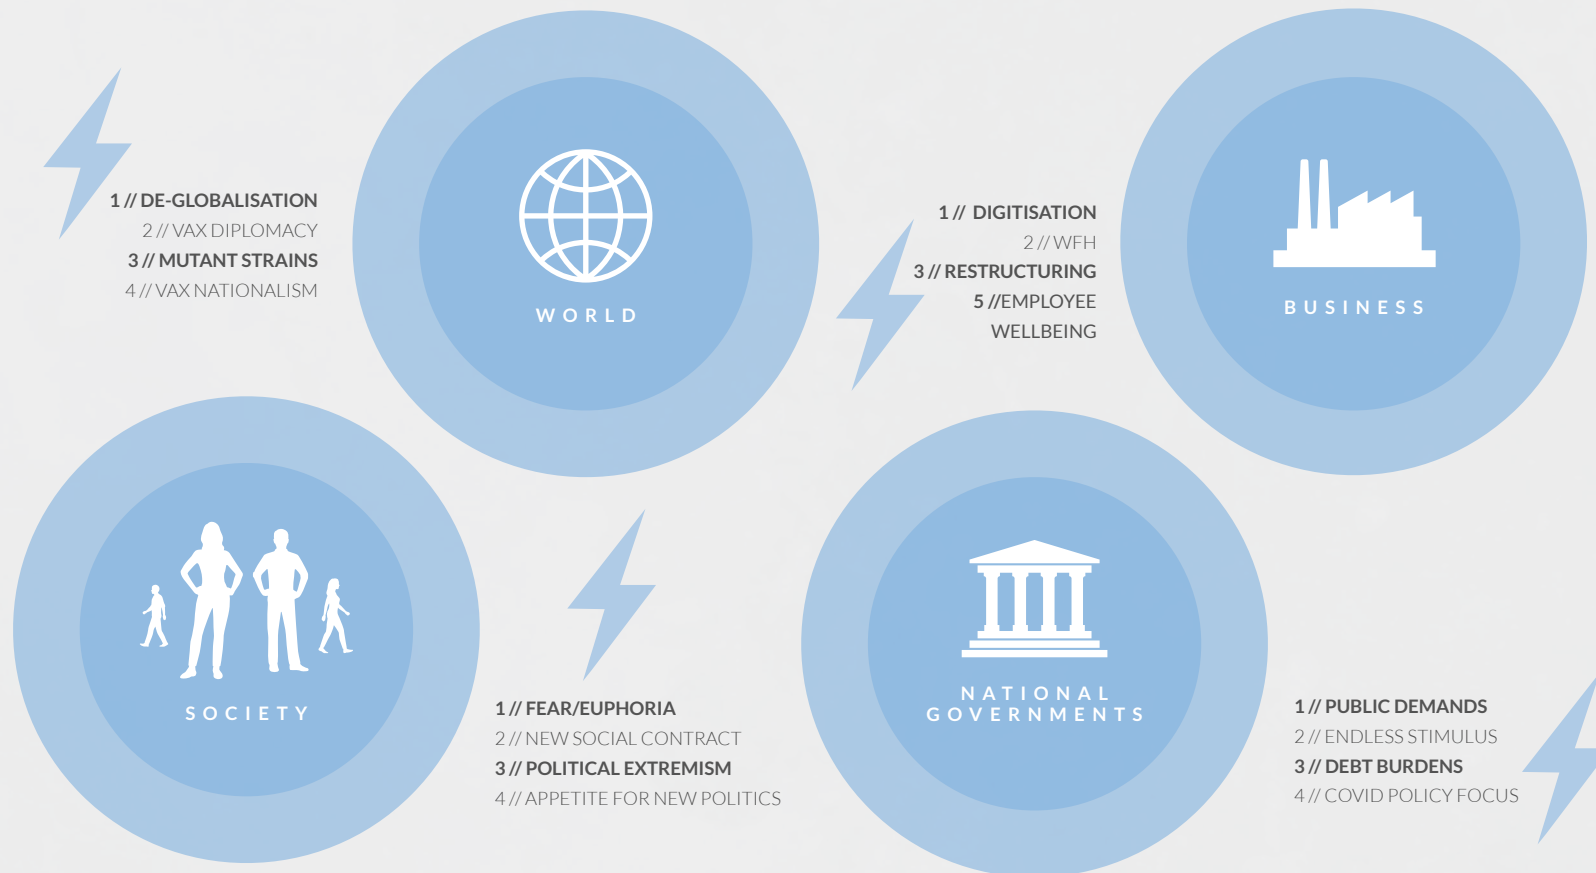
1 // DE-GLOBALISATION
2 // VAX DIPLOMACY
3 // MUTANT STRAINS
4 // VAX NATIONALISM

WORLD

1 // DIGITISATION
2 // WFH
3 // RESTRUCTURING
5 //EMPLOYEE WELLBEING

BUSINESS

SOCIETY

1 // FEAR/EUPHORIA
2 // NEW SOCIAL CONTRACT
3 // POLITICAL EXTREMISM
4 // APPETITE FOR NEW POLITICS

NATIONAL GOVERNMENTS

1 // PUBLIC DEMANDS
2 // ENDLESS STIMULUS
3 // DEBT BURDENS
4 // COVID POLICY FOCUS